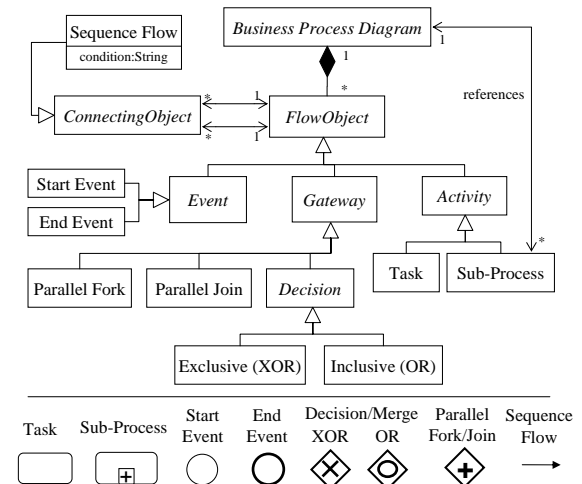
Sequence Flow
condition:String

Business Process Diagram
1
1
*
references

*
1
ConnectingObject
FlowObject
*
1

Start Event
End Event
Event
Gateway
Activity

*
Task
Sub-Process

Parallel Fork
Parallel Join
Decision

Exclusive (XOR)
Inclusive (OR)

Task
Sub-Process
Start Event
End Event
Decision/Merge XOR OR
Parallel Fork/Join
Sequence Flow